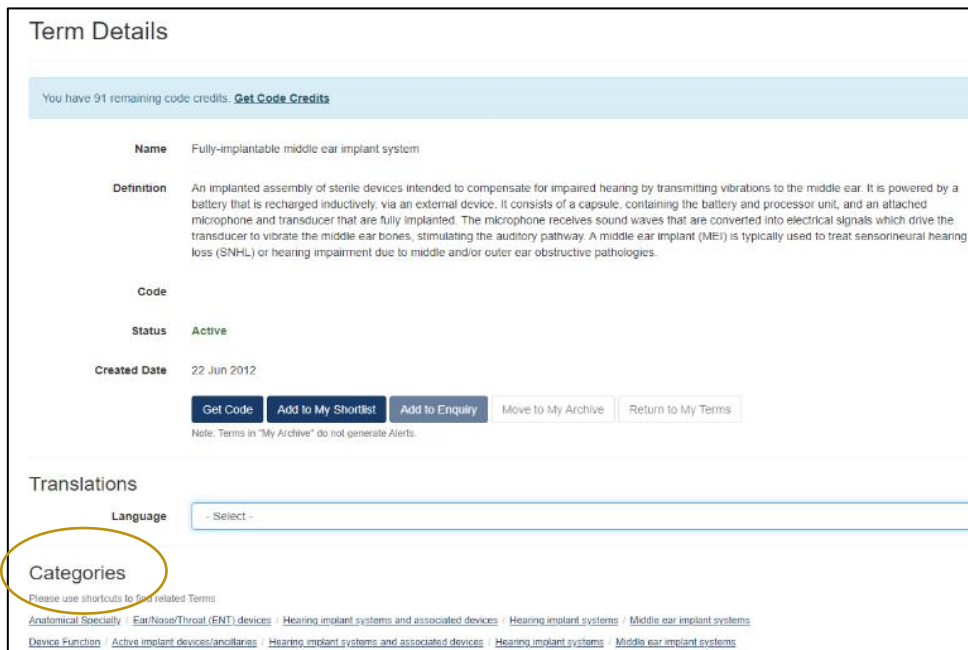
Term Details

You have 91 remaining code credits. Get Code Credits

Name Fully-implantable middle ear implant system

Definition An implanted assembly of sterile devices intended to compensate for impaired hearing by transmitting vibrations to the middle ear. It is powered by a battery that is recharged inductively, via an external device. It consists of a capsule, containing the battery and processor unit, and an attached microphone and transducer that are fully implanted. The microphone receives sound waves that are converted into electrical signals which drive the transducer to vibrate the middle ear bones, stimulating the auditory pathway. A middle ear implant (MEI) is typically used to treat sensorineural hearing loss (SNHL) or hearing impairment due to middle and/or outer ear obstructive pathologies.

Code

Status Active

Created Date 22 Jun 2012

Get Code | Add to My Shortlist | Add to Enquiry | Move to My Archive | Return to My Terms

Note. Terms in "My Archive" do not generate Alerts.

Translations

Language - Select -

Categories

Please use shortcuts to find related Terms

Anatomical Specialty / Ear/Nose/Throat (ENT) devices / Hearing implant systems and associated devices / Hearing implant systems / Middle ear implant systems

Device Function / Active implant devices/ancillaries / Hearing implant systems and associated devices / Hearing implant systems / Middle ear implant systems